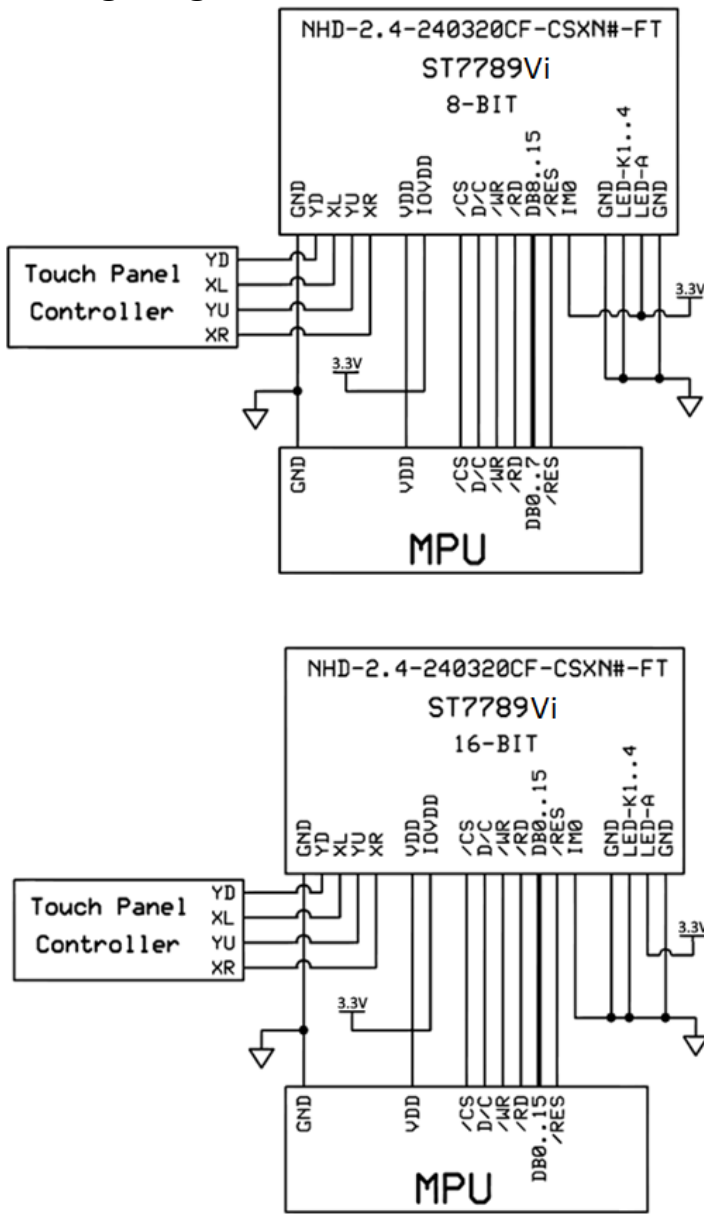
NHD-2.4-240320CF-CSXN#-FT
ST7789Vi
8-BIT

GND YD XL YU XR VDD IOVDD /CS D/C /WR /RD DB8..15 /RES IM0 GND LED-K1..4 LED-A GND

Touch Panel Controller
YD
XL
YU
XR

3.3V
3.3V

GND VDD /CS D/C /WR /RD DB0..7 /RES
MPU

NHD-2.4-240320CF-CSXN#-FT
ST7789Vi
16-BIT

GND YD XL YU XR VDD IOVDD /CS D/C /WR /RD DB0..15 /RES IM0 GND LED-K1..4 LED-A GND

Touch Panel Controller
YD
XL
YU
XR

3.3V
3.3V

GND VDD /CS D/C /WR /RD DB0..15 /RES
MPU